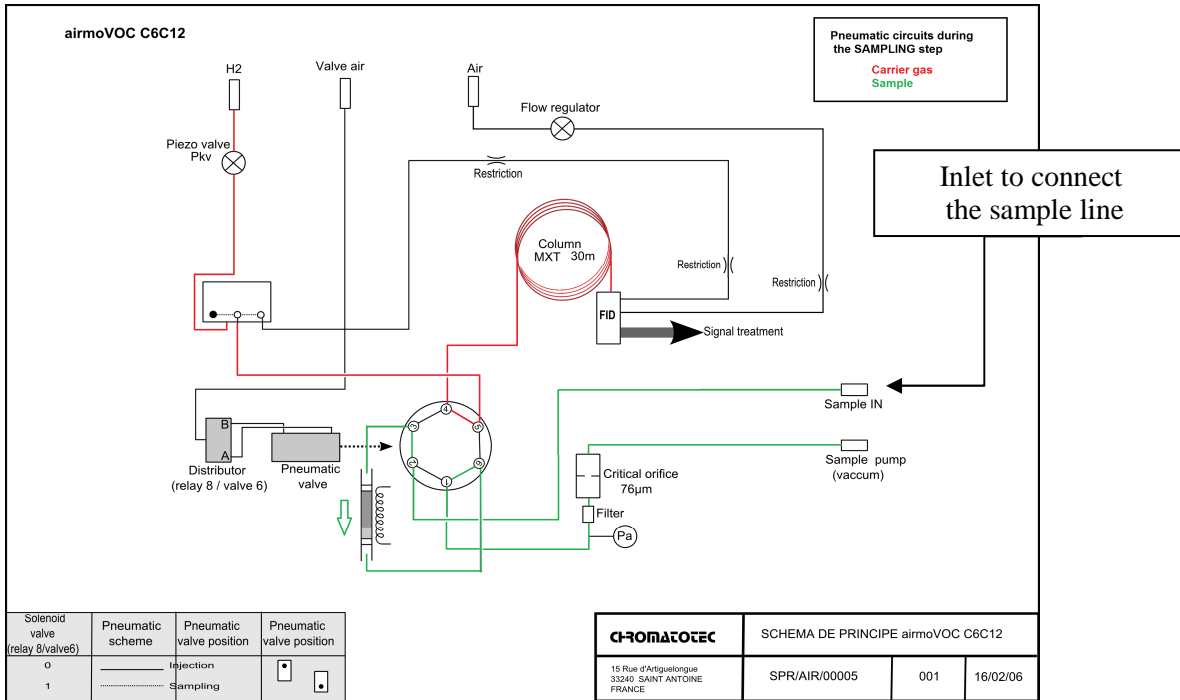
airmoVOC C6C12

Pneumatic circuits during the SAMPLING step
Carrier gas
Sample

H2

Valve air

Air

Flow regulator

Piezo valve
Pkv

Restriction

Inlet to connect the sample line

Column
MXT 30m

Restriction

Restriction

FID

Signal treatment

Sample IN

B
A
Distributor
(relay 8 / valve 6)

Pneumatic valve

4
3
5
2
6
1

Critical orifice
76µm

Sample pump
(vaccum)

Filter

Pa

| Solenoid valve (relay 8/valve6) | Pneumatic scheme | Pneumatic valve position | Pneumatic valve position |
|---|---|---|---|
| 0 | Injection | | |
| 1 | Sampling | | |

| CHROMATOTEC | SCHEMA DE PRINCIPE airmoVOC C6C12 | | |
|---|---|---|---|
| 15 Rue d'Artiguelongue 33240 SAINT ANTOINE FRANCE | SPR/AIR/00005 | 001 | 16/02/06 |